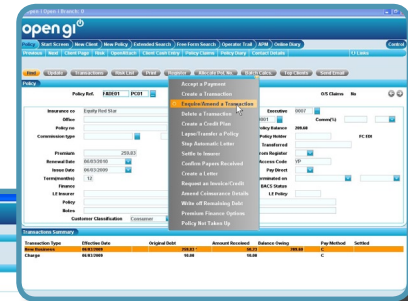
open | User | Branch: 0

open gi

Policy Start Screen New Client New Policy Extended Search Free Form Search Operator Trail APM Online Diary Control

Previous Next Client Page View OpenAttach Client Claim Entry Policy Claims Policy Diary Contact Details CI Links

Exit Update Transactions New Cert Print Request Allocate Pol No Batch Cancel Top Clients Send Email

Policy

Policy Ref. FADE01 PC01

Accept a Payment
Create a Transaction
Enquire/Amend a Transaction
Delete a Transaction
Create a Credit Plan
Lapse/Transfer a Policy
Stop Automatic Letter
Settle to Insurer
Confirm Papers Received
Create a Letter
Request an Invoice/Credit
Amend Cohesion Details
Write off Remaining Debt
Premium Finance Options
Policy Not Taken Up

O/S Claims No

Insurance co Equity Red Star
Office
Policy no
Commission type
Premium 259.83
Renewal Date 06/03/2010
Issue Date 06/03/2009
Term(months) 12
Finance
LE Insurer
Policy
Notes
Customer Classification Consumer

Executive 0007
Comm(%)
Policy Balance 209.60
Policy Holder FC 350
Transferred
Tech Register
Account Code VP
Pay Direct
Terminated on
BACS Status
LE Policy

Transactions Summary

| Transaction Type | Effective Date | Original Debt | Amount Received | Balance Owing | Pay Method | Settled |
|---|---|---|---|---|---|---|
| New Business | 06/03/2009 | 259.83 | 50.23 | 209.60 | C | |
| Charge | 06/03/2009 | 50.00 | 50.00 | | C | |